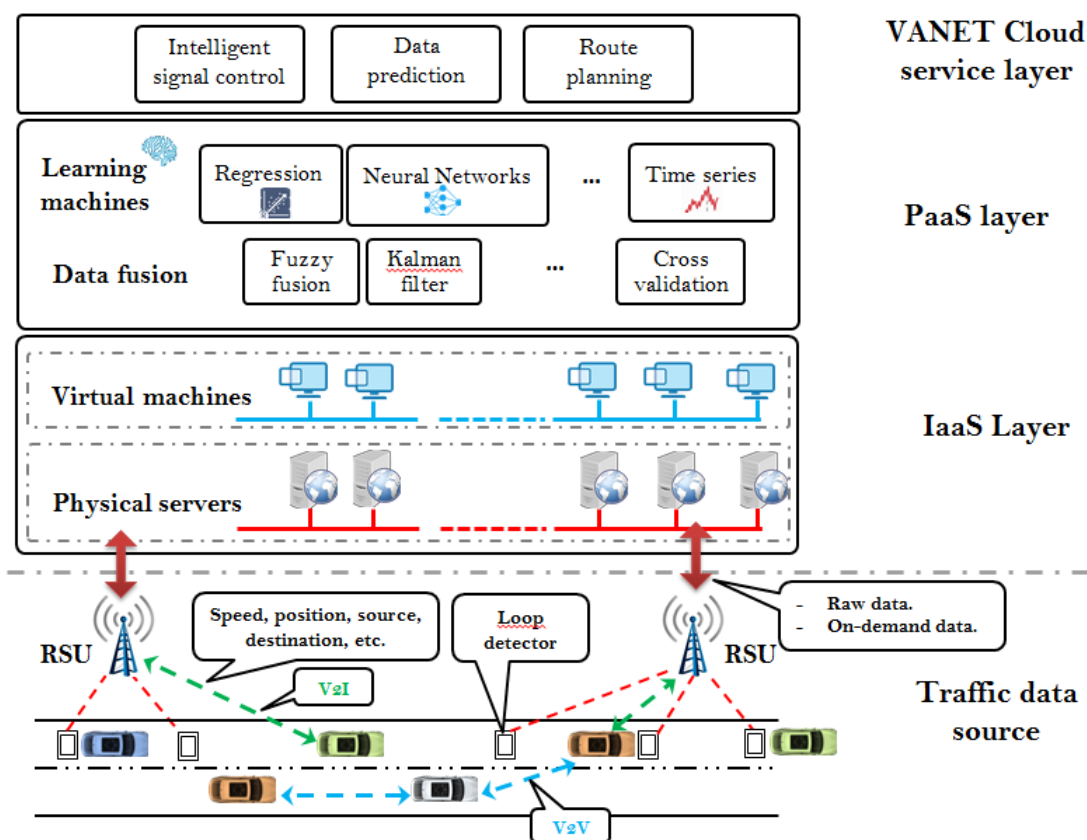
Intelligent signal control

Data prediction

Route planning

VANET Cloud service layer

Learning machines

Regression

Neural Networks

...

Time series

PaaS layer

Data fusion

Fuzzy fusion

Kalman filter

...

Cross validation

Virtual machines

IaaS Layer

Physical servers

RSU

Speed, position, source, destination, etc.

Loop detector

RSU

- Raw data.
- On-demand data.

V2I

Traffic data source

V2V